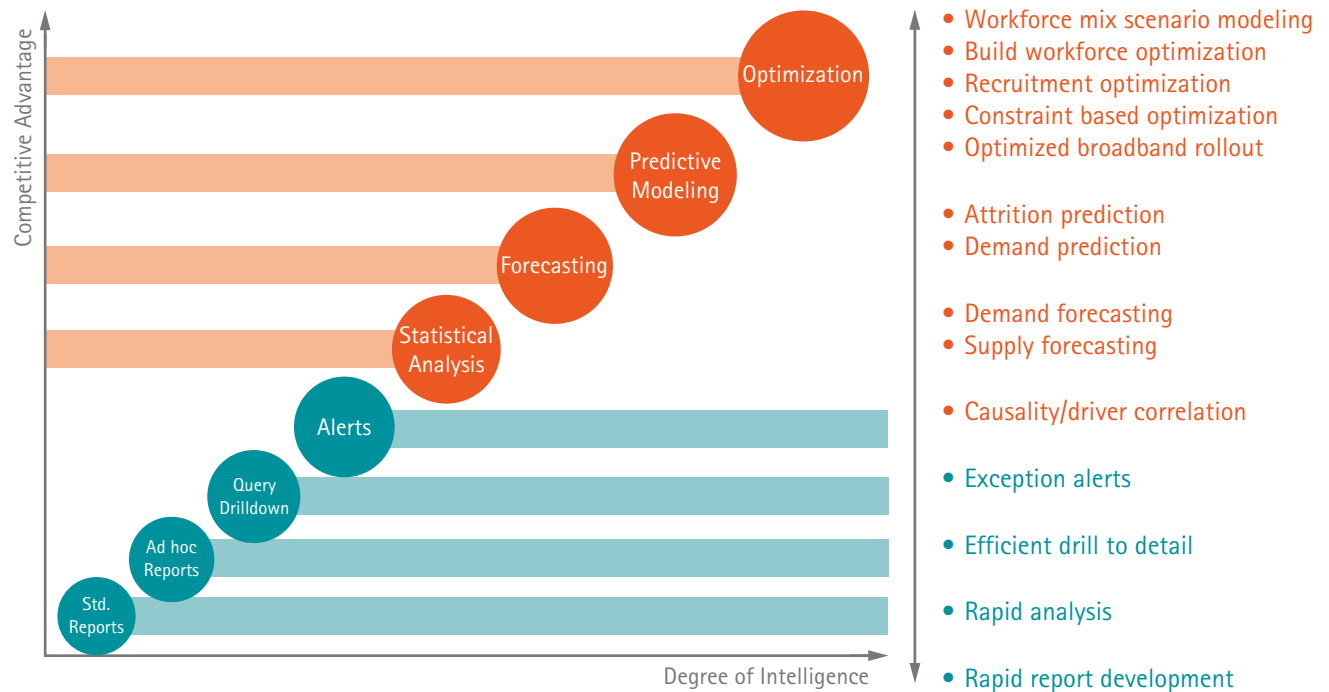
Competitive Advantage

Optimization

Predictive Modeling

Forecasting

Statistical Analysis

Alerts

Query Drilldown

Ad hoc Reports

Std. Reports

Degree of Intelligence

• Workforce mix scenario modeling
• Build workforce optimization
• Recruitment optimization
• Constraint based optimization
• Optimized broadband rollout

• Attrition prediction
• Demand prediction

• Demand forecasting
• Supply forecasting

• Causality/driver correlation

• Exception alerts

• Efficient drill to detail

• Rapid analysis

• Rapid report development